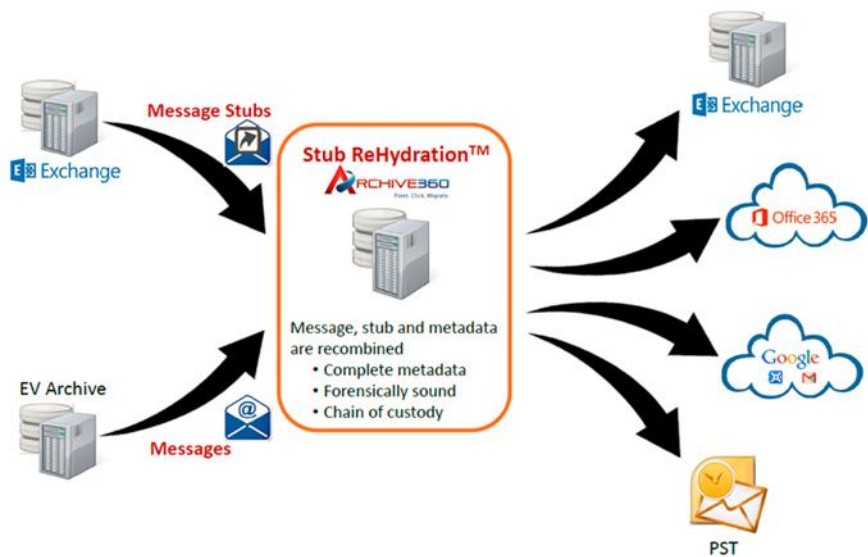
Exchange

Message Stubs

Stub ReHydration™

ARCHIVE360

Point. Click. Migrate.

Message, stub and metadata are recombined
• Complete metadata
• Forensically sound
• Chain of custody

EV Archive

Messages

Exchange

Office 365

Google

PST